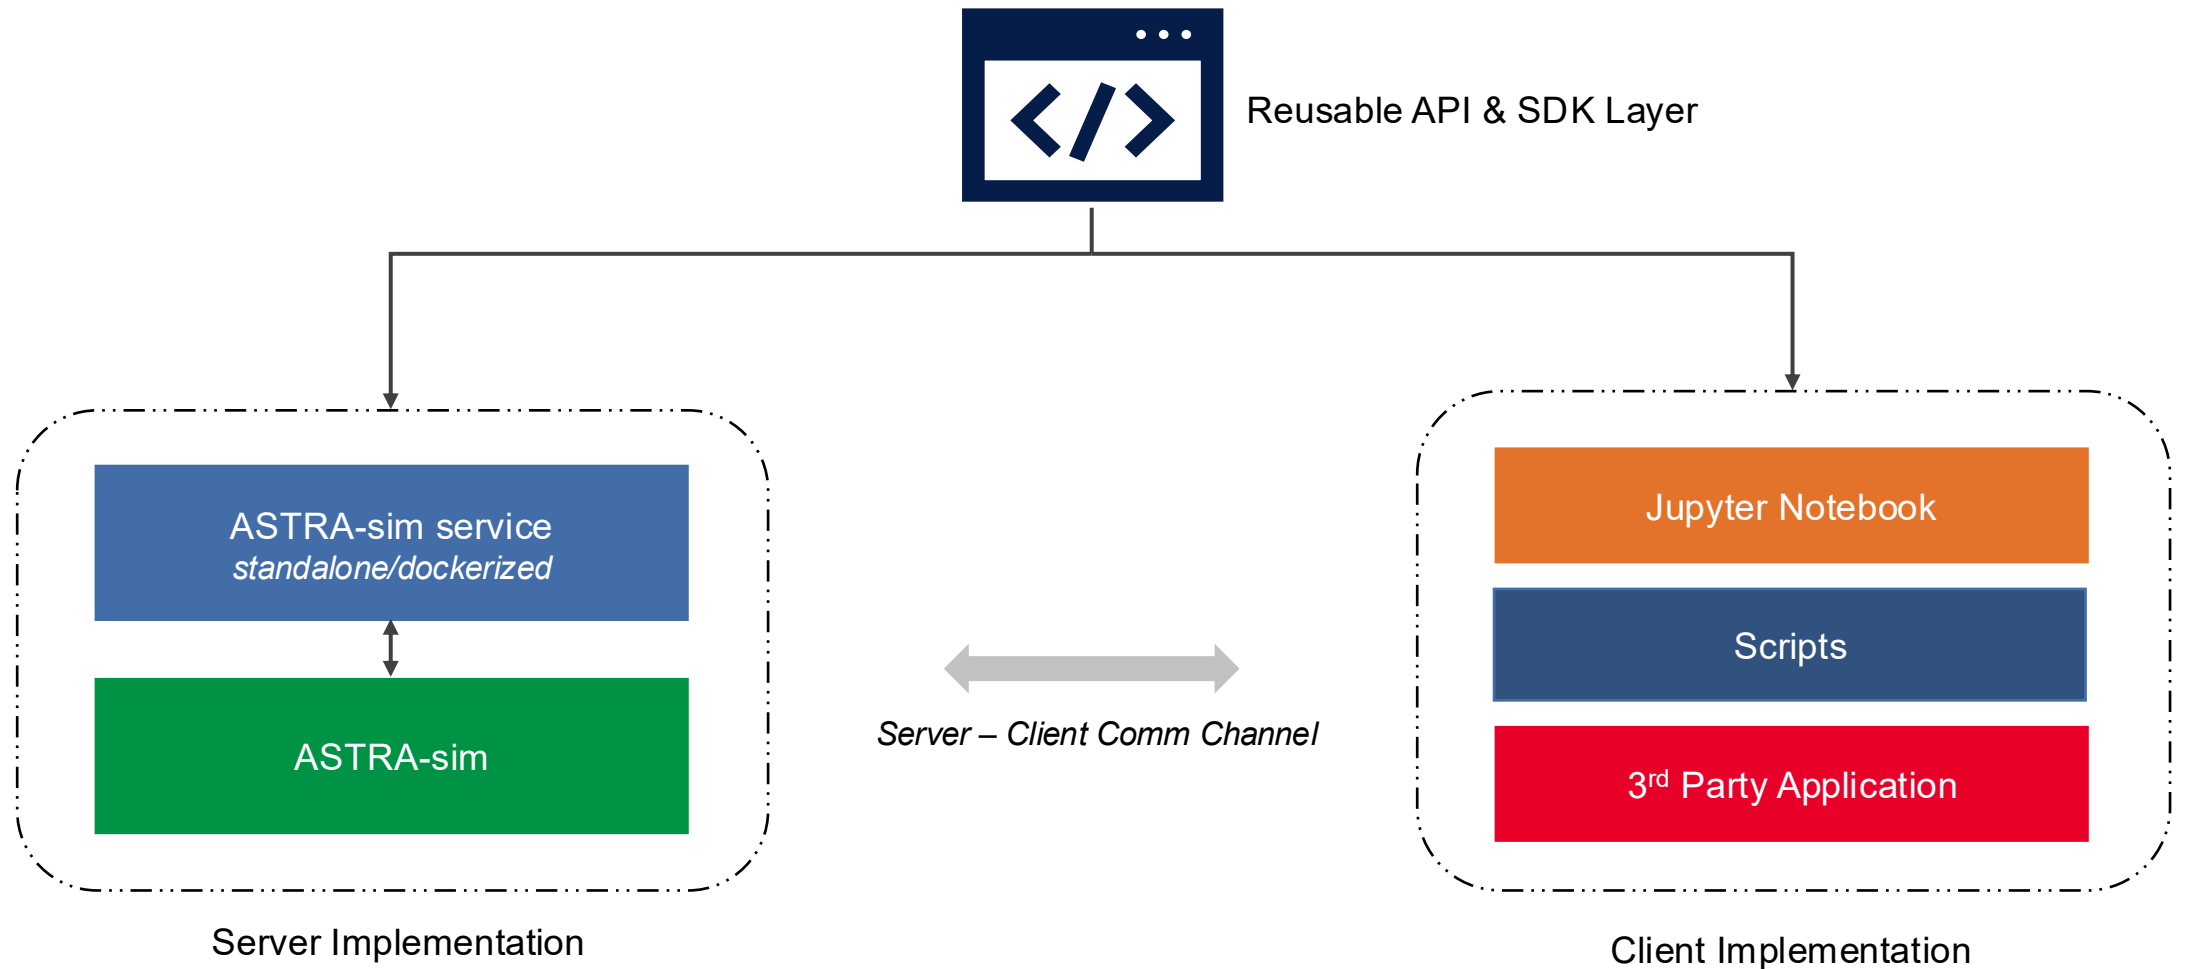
Reusable API & SDK Layer

ASTRA-sim service
standalone/dockerized

ASTRA-sim

Server Implementation

Server – Client Comm Channel

Jupyter Notebook

Scripts

3$^{rd}$ Party Application

Client Implementation